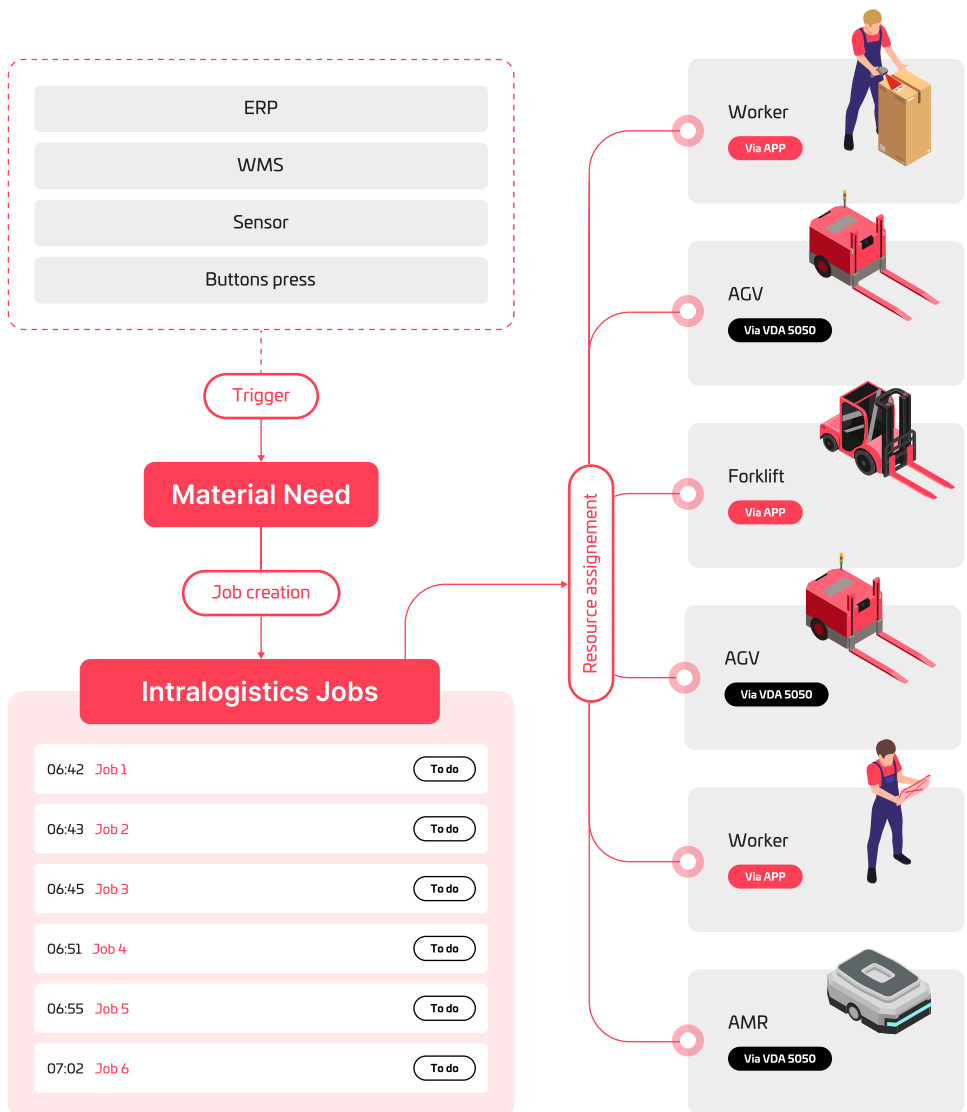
ERP

WMS

Sensor

Buttons press

Trigger

Material Need

Job creation

Intralogistics Jobs

| | | |
|---|---|---|
| 06:42 | Job 1 | To do |
| 06:43 | Job 2 | To do |
| 06:45 | Job 3 | To do |
| 06:51 | Job 4 | To do |
| 06:55 | Job 5 | To do |
| 07:02 | Job 6 | To do |

Resource assignement

Worker
Via APP

AGV
Via VDA 5050

Forklift
Via APP

AGV
Via VDA 5050

Worker
Via APP

AMR
Via VDA 5050